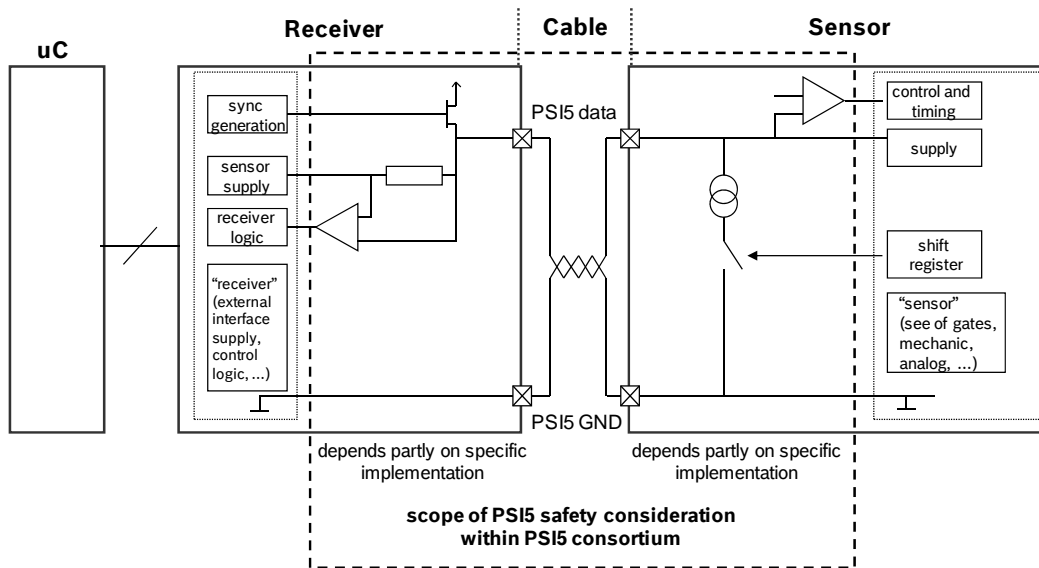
uC

Receiver

Cable

Sensor

sync generation

sensor supply

receiver logic

"receiver" (external interface supply, control logic, ...)

PSI5 data

PSI5 GND

control and timing

supply

shift register

"sensor" (see of gates, mechanic, analog, ...)

depends partly on specific implementation

depends partly on specific implementation

scope of PSI5 safety consideration within PSI5 consortium